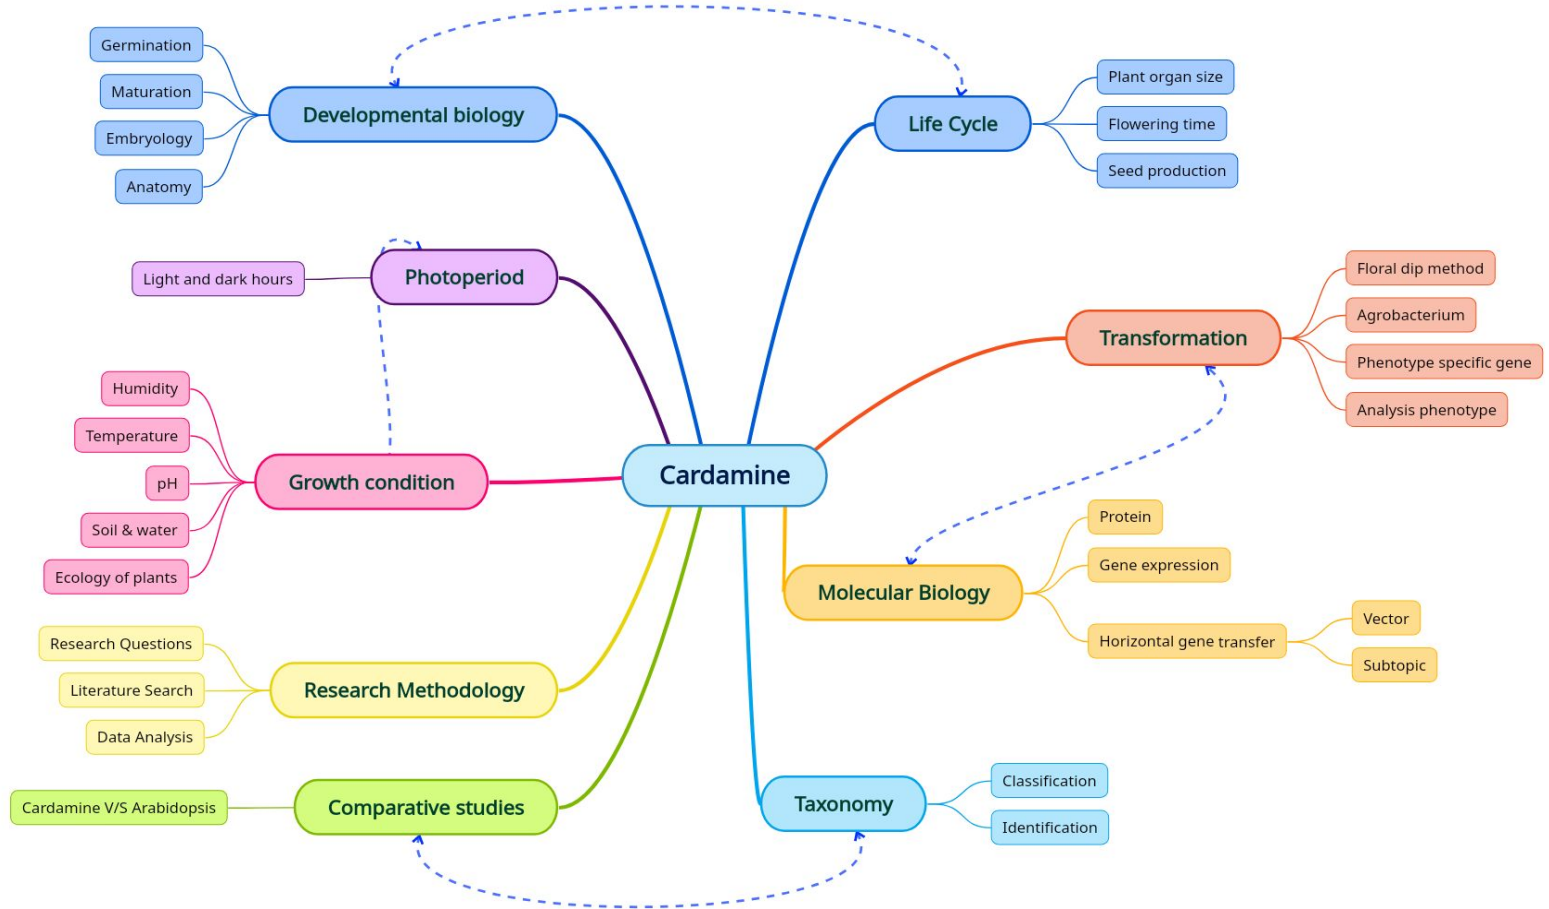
Germination
Maturation
Embryology
Anatomy
Developmental biology

Life Cycle
Plant organ size
Flowering time
Seed production

Light and dark hours
Photoperiod

Transformation
Floral dip method
Agrobacterium
Phenotype specific gene
Analysis phenotype

Humidity
Temperature
pH
Soil & water
Ecology of plants
Growth condition

Cardamine

Molecular Biology
Protein
Gene expression
Horizontal gene transfer
Vector
Subtopic

Research Questions
Literature Search
Data Analysis
Research Methodology

Cardamine V/S Arabidopsis
Comparative studies

Taxonomy
Classification
Identification